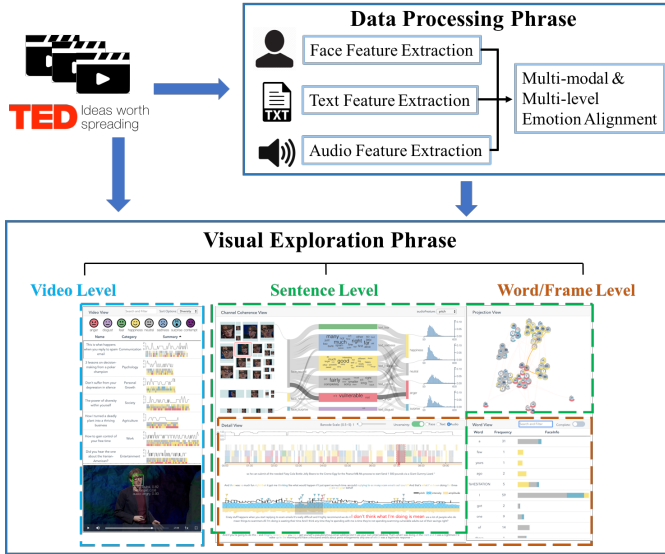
Data Processing Phrase

TED Ideas worth spreading

Face Feature Extraction

TXT

Text Feature Extraction

Audio Feature Extraction

Multi-modal & Multi-level Emotion Alignment

Visual Exploration Phrase

Video Level

Sentence Level

Word/Frame Level

Video View

Name

Category

Summary

Channel Coherence View

Projection View

Detail View

Word View

Word

Frequency

Facekde

I don't think what I'm doing is mean